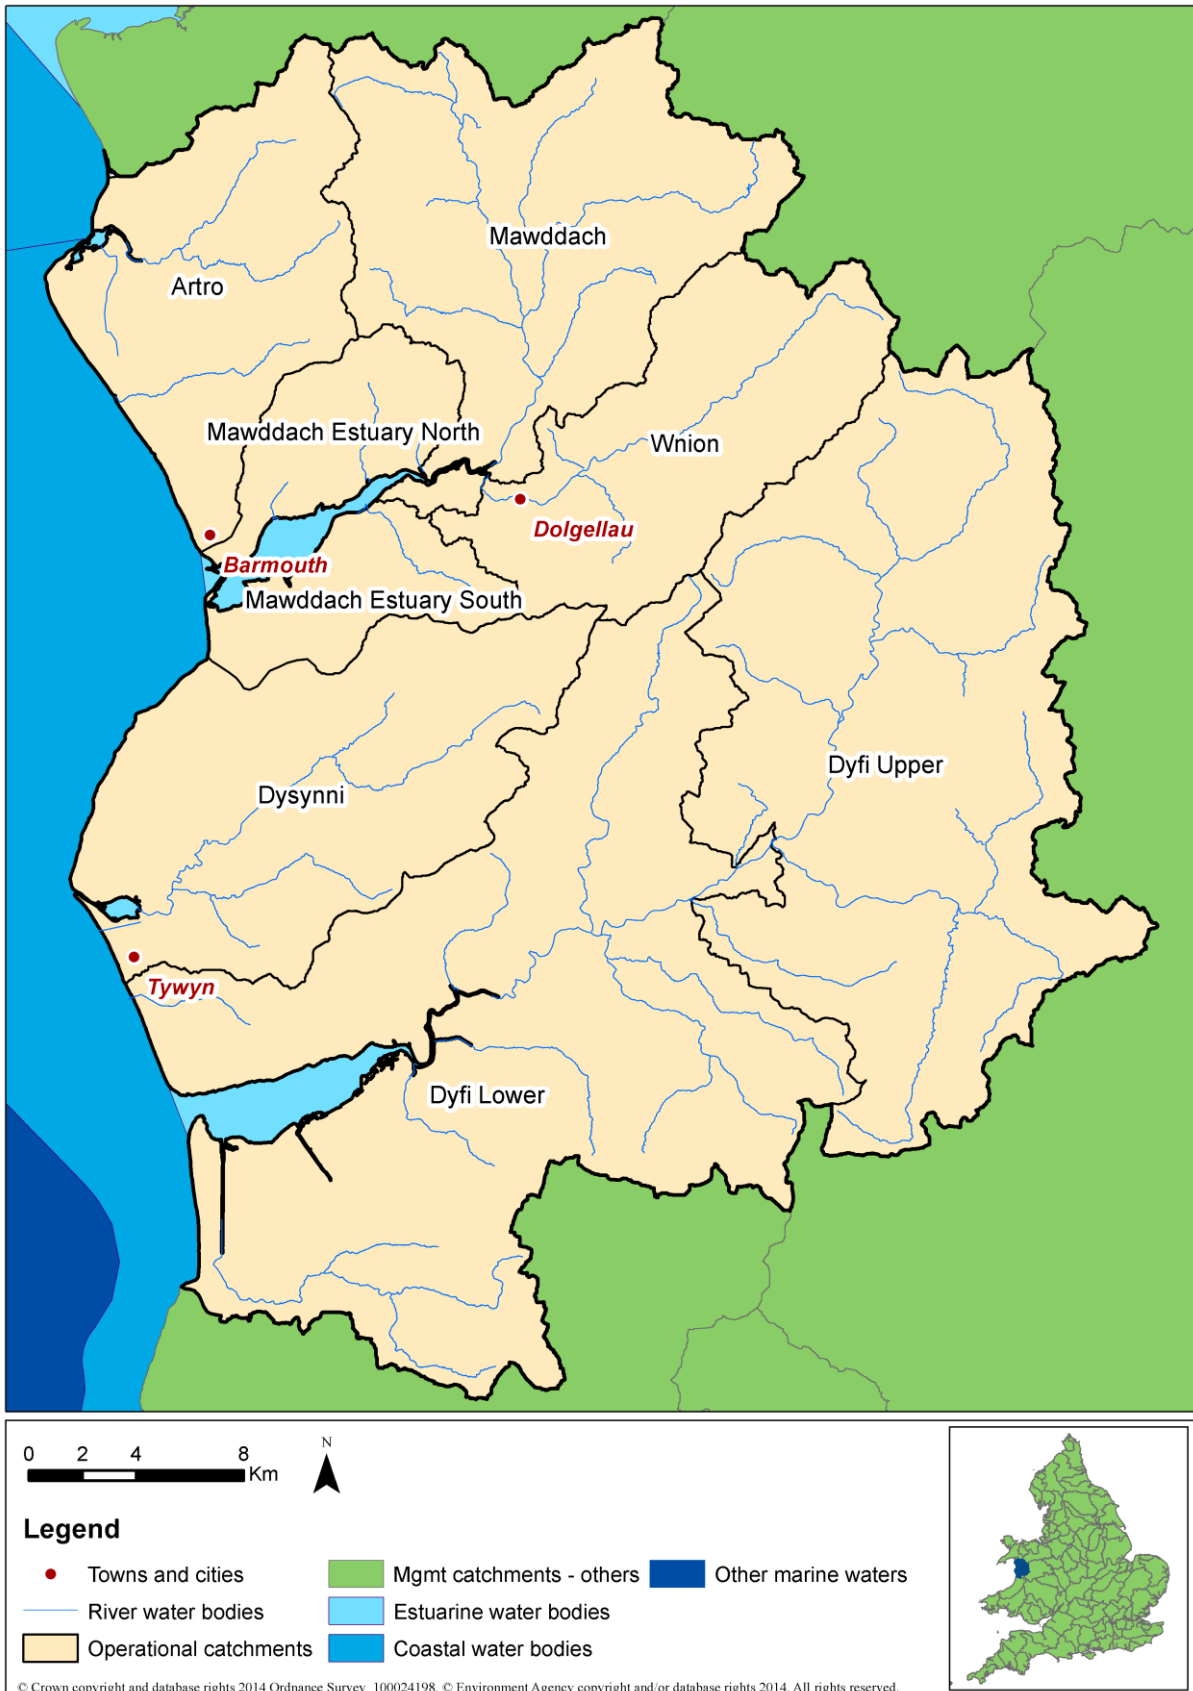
Mawddach

Artro

Mawddach Estuary North

Wnion

Dolgellau

Barmouth

Mawddach Estuary South

Dyfi Upper

Dysynni

Tywyn

Dyfi Lower

0 2 4 8 Km

N

Legend

Towns and cities

River water bodies

Operational catchments

Mgmt catchments - others

Estuarine water bodies

Coastal water bodies

Other marine waters

© Crown copyright and database rights 2014 Ordnance Survey 100024198. © Environment Agency copyright and/or database rights 2014. All rights reserved.